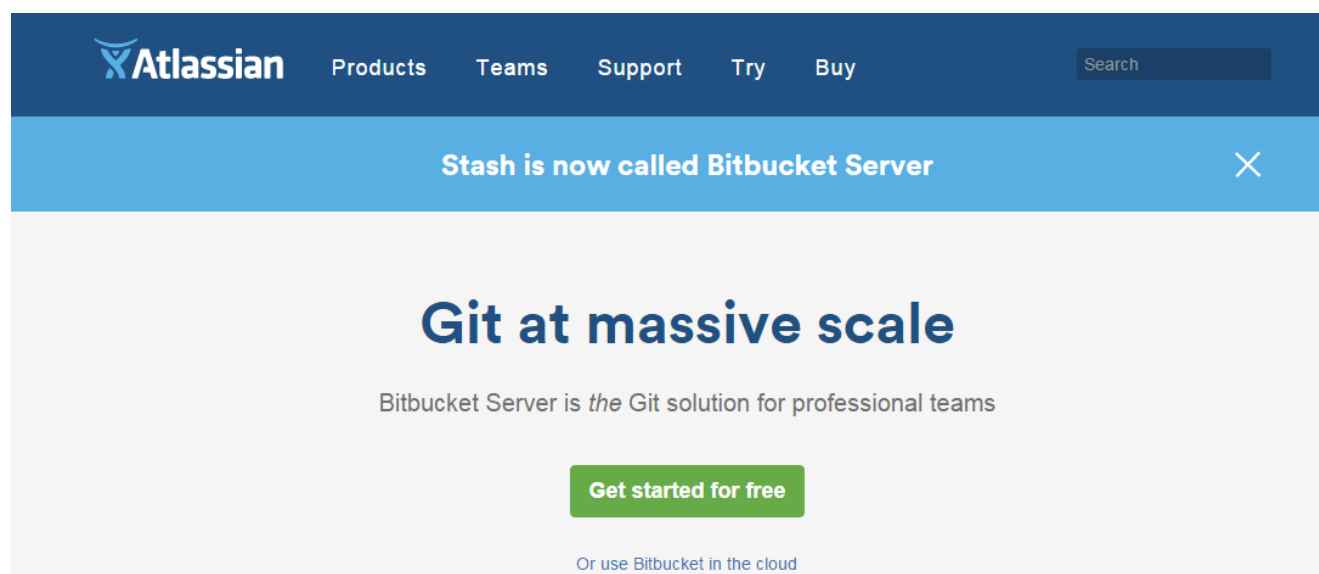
Atlassian Products Teams Support Try Buy

Search

Stash is now called Bitbucket Server

Git at massive scale

Bitbucket Server is *the* Git solution for professional teams

Get started for free

Or use Bitbucket in the cloud